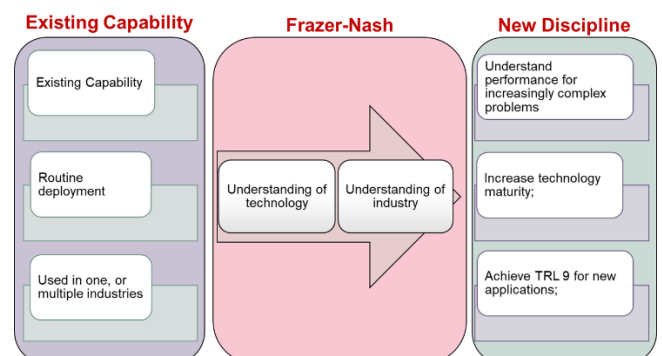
Existing Capability

Frazer-Nash

New Discipline

Existing Capability

Routine deployment

Used in one, or multiple industries

Understanding of technology

Understanding of industry

Understand performance for increasingly complex problems

Increase technology maturity;

Achieve TRL 9 for new applications;